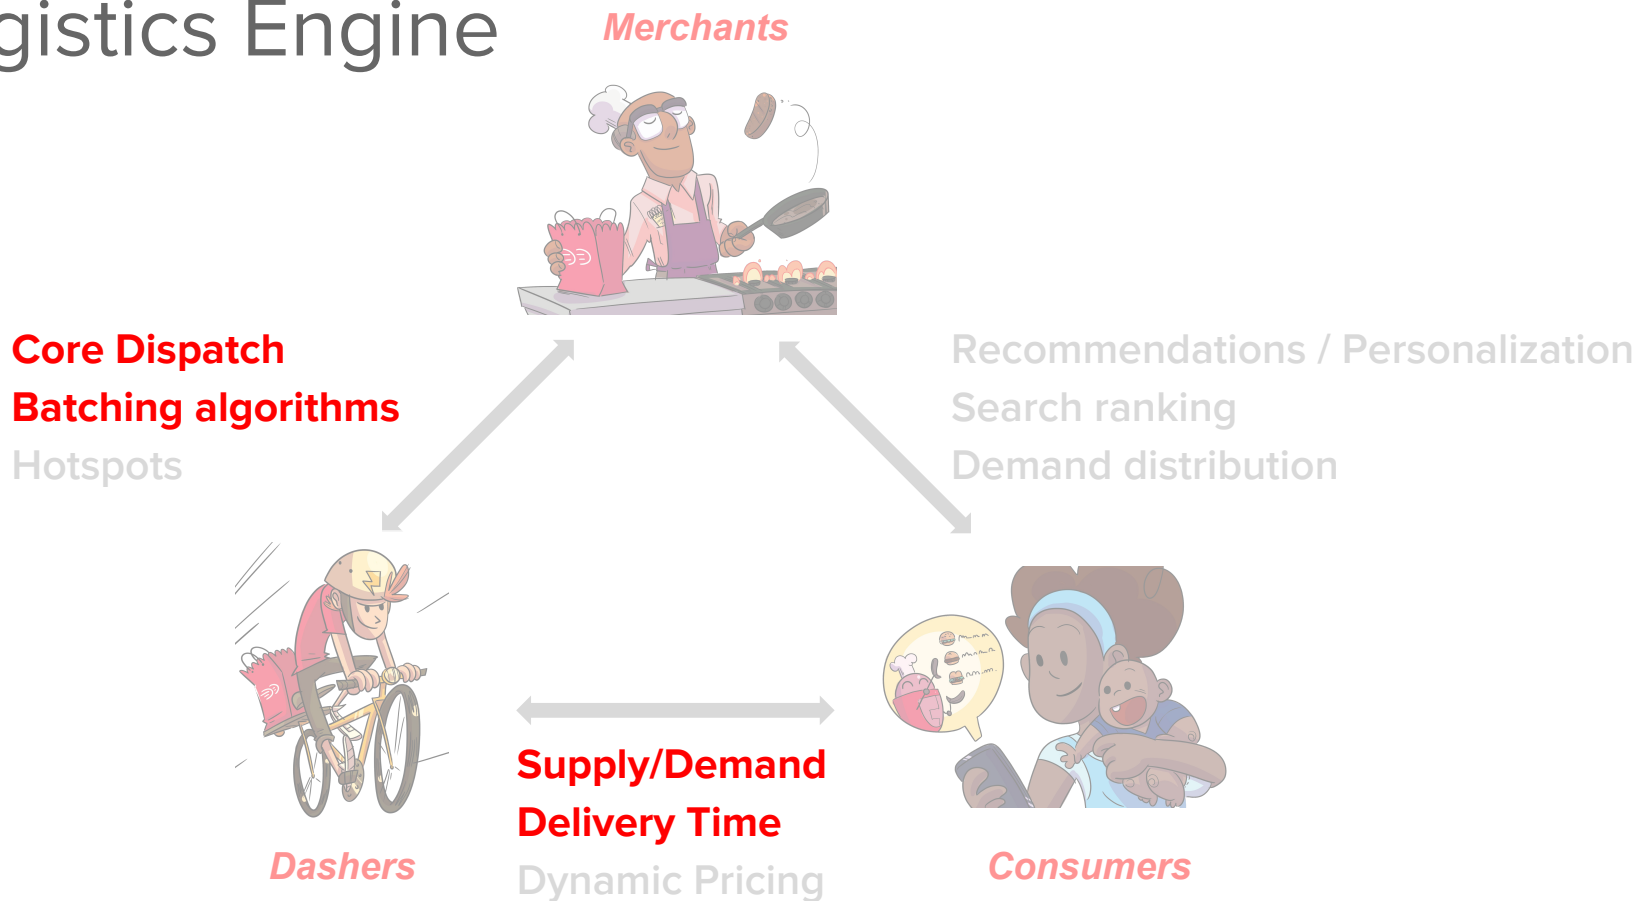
gistics Engine

Merchants

Core Dispatch
Batching algorithms
Hotspots

Recommendations / Personalization
Search ranking
Demand distribution

Dashers

Supply/Demand
Delivery Time
Dynamic Pricing

Consumers